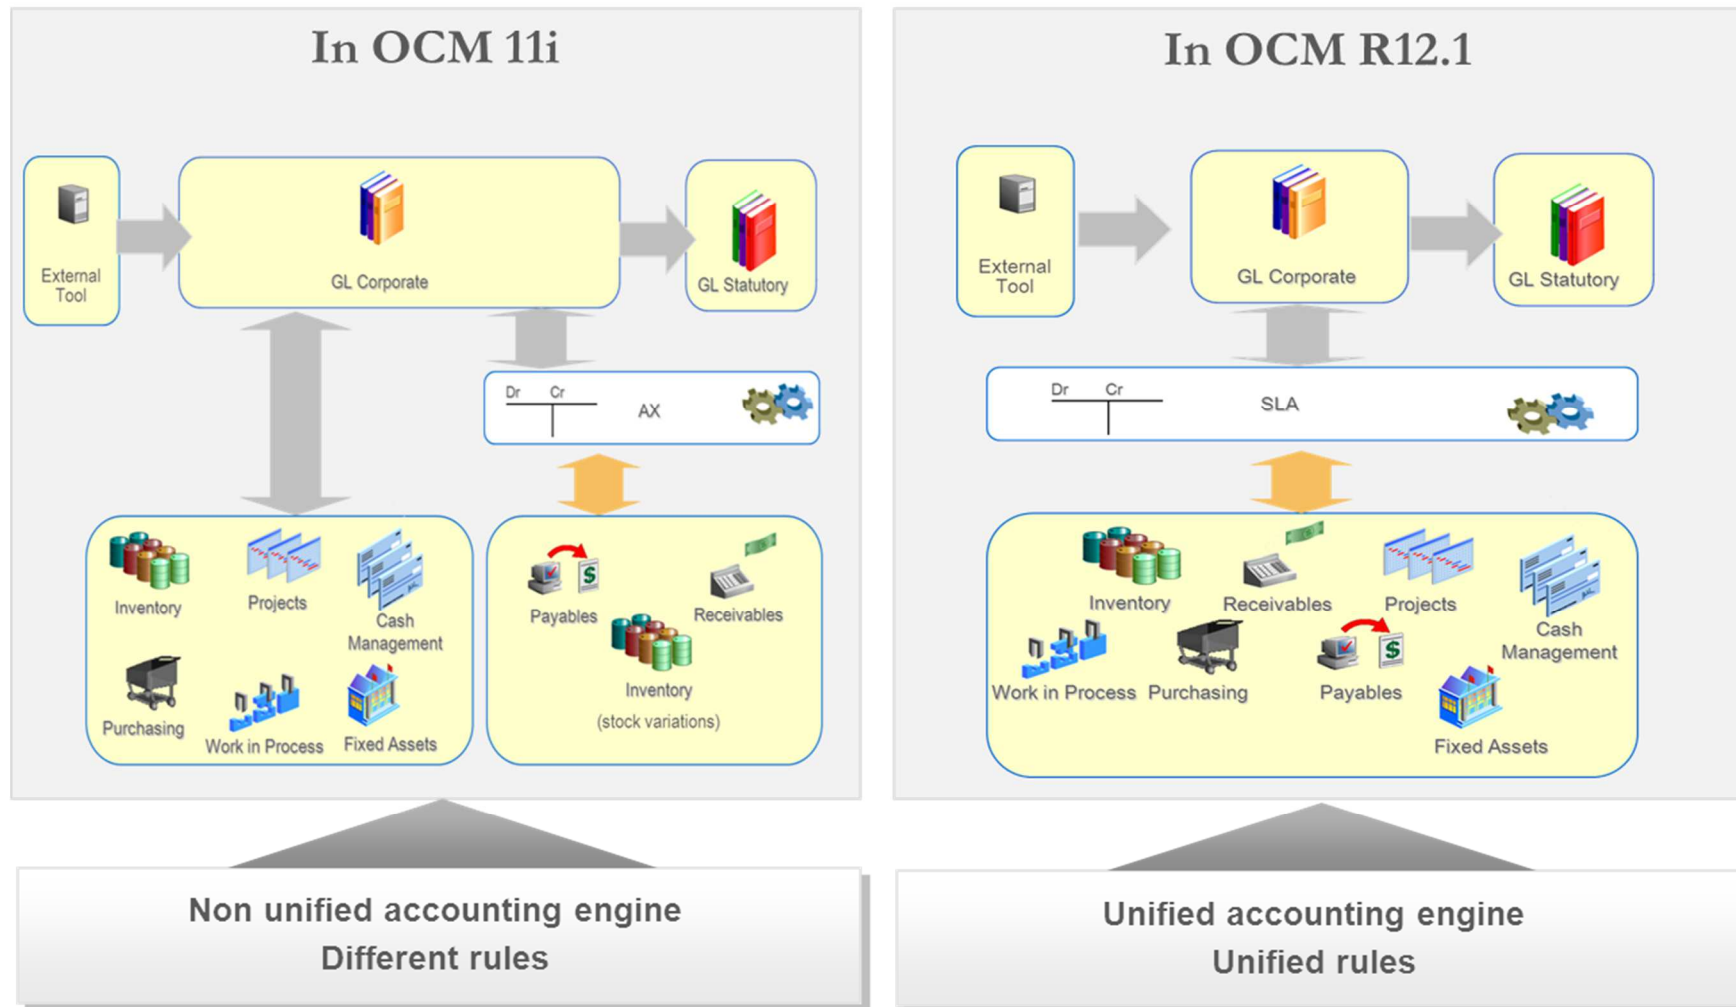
In OCM 11i

External Tool

GL Corporate

GL Statutory

Dr Cr

AX

Inventory

Projects

Cash Management

Purchasing

Work in Process

Fixed Assets

Payables

Receivables

Inventory (stock variations)

Non unified accounting engine
Different rules

In OCM R12.1

External Tool

GL Corporate

GL Statutory

Dr Cr

SLA

Inventory

Receivables

Projects

Cash Management

Work in Process

Purchasing

Payables

Fixed Assets

Unified accounting engine
Unified rules